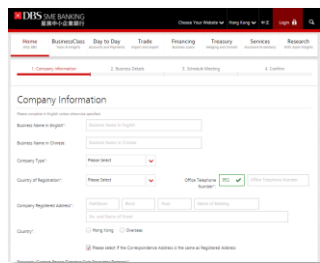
DBS SME BANKING
星展中小企業銀行

Choose Your Website Hong Kong 中文 Login

Home
Business Class
Day to Day
Accounts and Payments
Financing
Business Loans
Treasury
Hedging and Wealth
Services
Business Protection
Research
SME Asian Insights

1. Company Information
2. Business Details
3. Schedule Meeting
4. Confirm

Company Information

Please complete in English unless otherwise specified

Business Name in English* Business Name in English

Business Name in Chinese Business Name in Chinese

Company Type* Please Select

Country of Registration* Please Select

Office Telephone Number* 852 Office Telephone Number

Company Registered Address* Flat/Room Block Floor Name of Building

No. and Name of Street

Country* Hong Kong Overseas

Please select if the Correspondence Address is the same as Registered Address

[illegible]